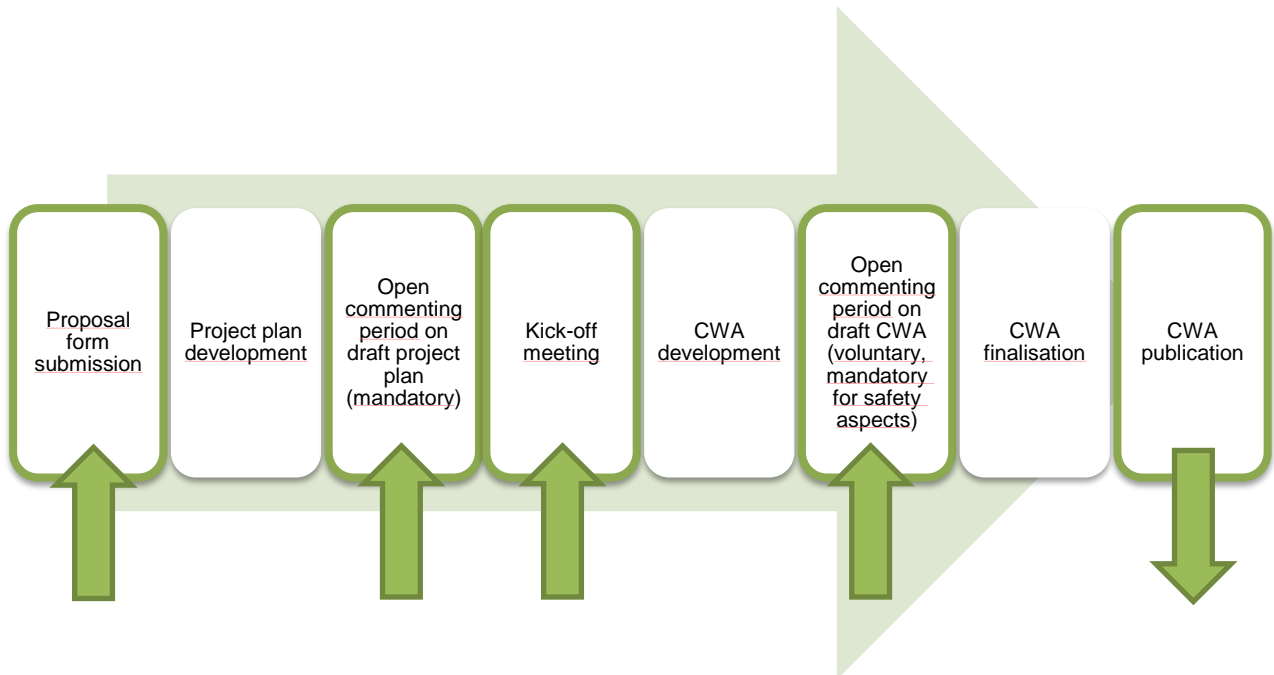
Proposal form submission

Project plan development

Open commenting period on draft project plan (mandatory)

Kick-off meeting

CWA development

Open commenting period on draft CWA (voluntary, mandatory for safety aspects)

CWA finalisation

CWA publication